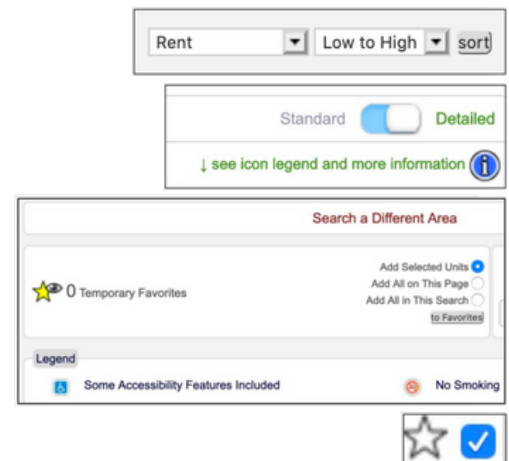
Rent
Low to High
sort

Standard
Detailed
↓ see icon legend and more information

Search a Different Area

0 Temporary Favorites

Add Selected Units
Add All on This Page
Add All in This Search
to Favorites

Legend
Some Accessibility Features Included
No Smoking